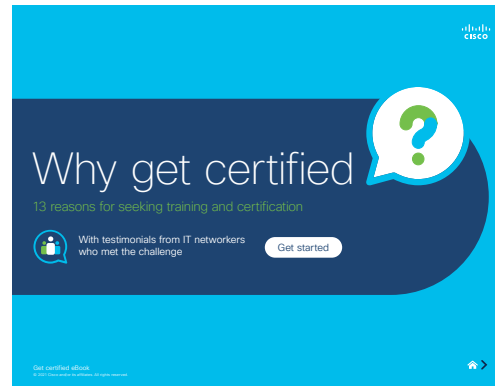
CISCO

Why get certified

13 reasons for seeking training and certification

With testimonials from IT networkers who met the challenge

Get started

Get certified eBook
© 2021 Cisco and/or its affiliates. All rights reserved.